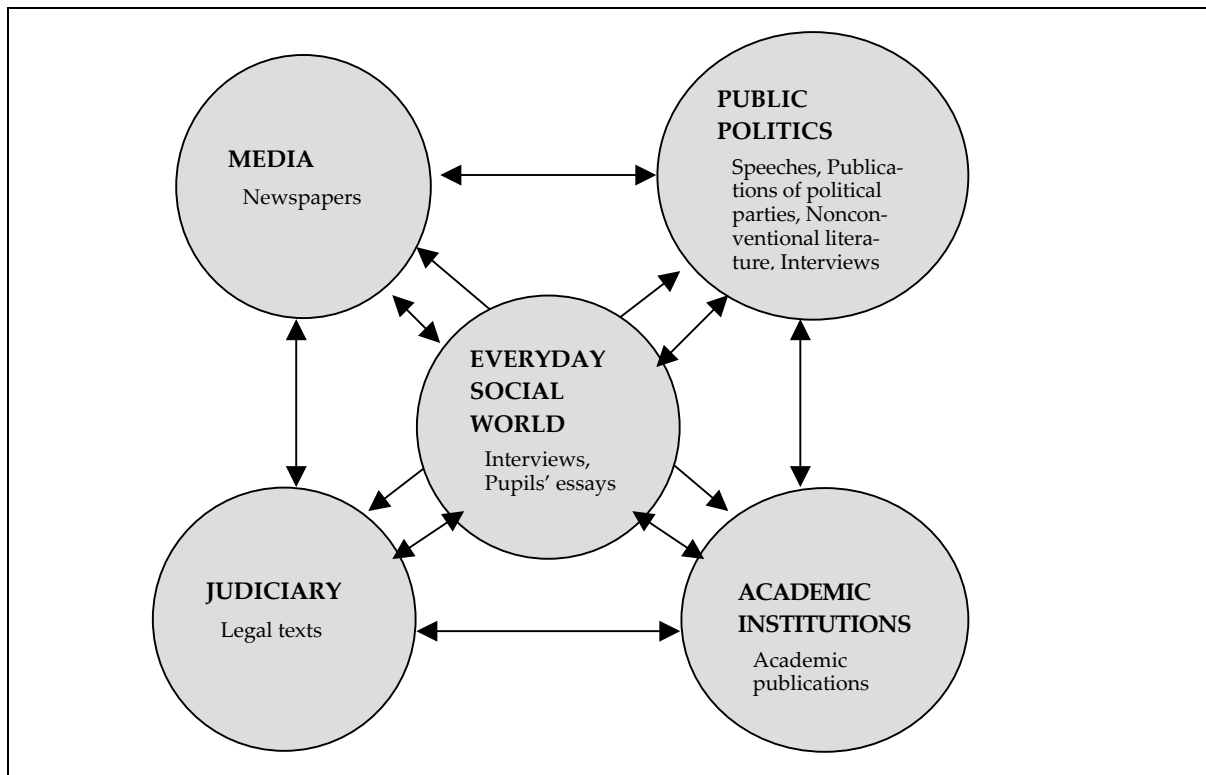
MEDIA
Newspapers

PUBLIC POLITICS
Speeches, Publications of political parties, Nonconventional literature, Interviews

EVERYDAY SOCIAL WORLD
Interviews, Pupils' essays

JUDICIARY
Legal texts

ACADEMIC INSTITUTIONS
Academic publications